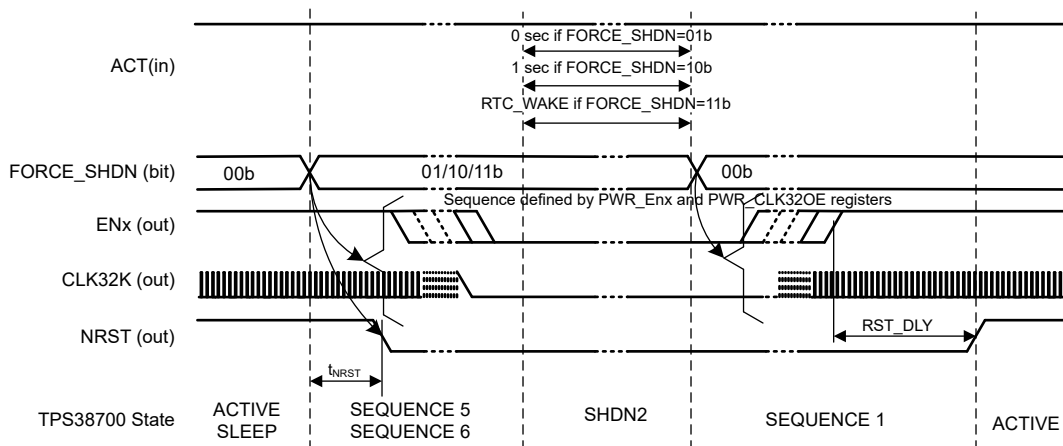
ACT(in)

0 sec if FORCE_SHDN=01b
1 sec if FORCE_SHDN=10b
RTC_WAKE if FORCE_SHDN=11b

FORCE_SHDN (bit)
00b
01/10/11b
00b

Sequence defined by PWR_Enx and PWR_CLK32OE registers

ENx (out)

CLK32K (out)

NRST (out)

RST_DLY

$t_{NRST}$

TPS38700 State
ACTIVE SLEEP
SEQUENCE 5 SEQUENCE 6
SHDN2
SEQUENCE 1
ACTIVE